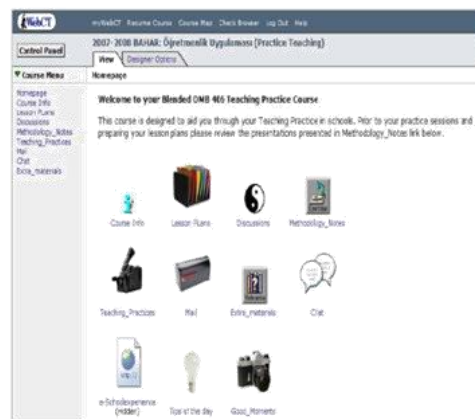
WebCT

myWebCT Resume Course Course Map Check Browser Log Out Help

Control Panel

2007-2008 BAHAR: Öğretmenlik Uygulaması (Practice Teaching)

View Designer Options

Course Menu

Homepage

Homepage
Course Info
Lesson Plans
Discussions
Methodology_Notes
Teaching_Practices
Mail
Chat
Extra_materials

Welcome to your Blended OMB 405 Teaching Practice Course

This course is designed to aid you through your Teaching Practice in schools. Prior to your practice sessions and preparing your lesson plans please review the presentations presented in Methodology_Notes link below.

Course Info Lesson Plans Discussions Methodology_Notes

Teaching_Practices Mail Extra_materials Chat

e-Schoolexperience (Hidden) Tips of the day Good_Moments